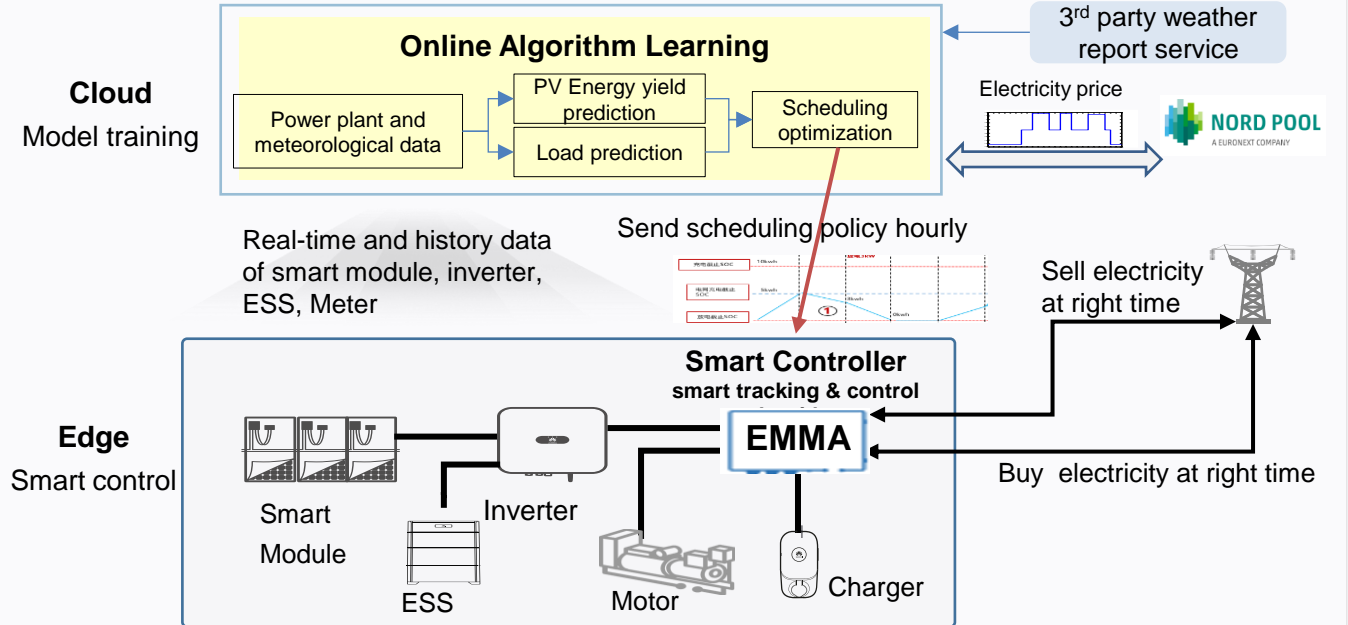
Online Algorithm Learning

3$^{rd}$ party weather report service

Cloud
Model training

Power plant and meteorological data

PV Energy yield prediction

Load prediction

Scheduling optimization

Electricity price

NORD POOL
A EURONEXT COMPANY

Send scheduling policy hourly

Real-time and history data of smart module, inverter, ESS, Meter

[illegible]

Sell electricity at right time

Smart Controller
smart tracking & control

Edge
Smart control

EMMA

Buy electricity at right time

Smart Module

Inverter

ESS

Motor

Charger